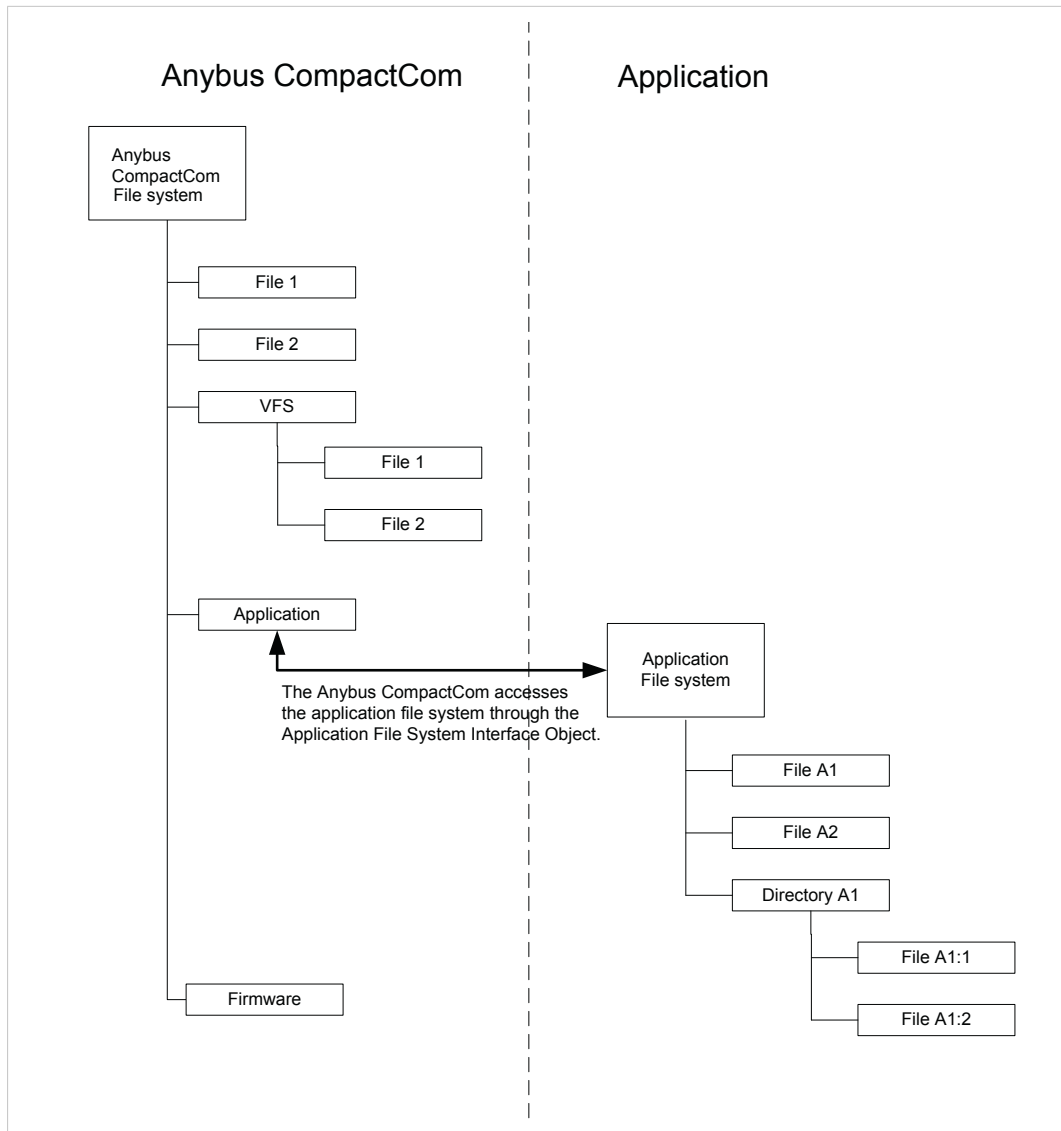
Anybus CompactCom

Application

Anybus CompactCom File system

File 1

File 2

VFS

File 1

File 2

Application

The Anybus CompactCom accesses the application file system through the Application File System Interface Object.

Application File system

File A1

File A2

Directory A1

File A1:1

File A1:2

Firmware